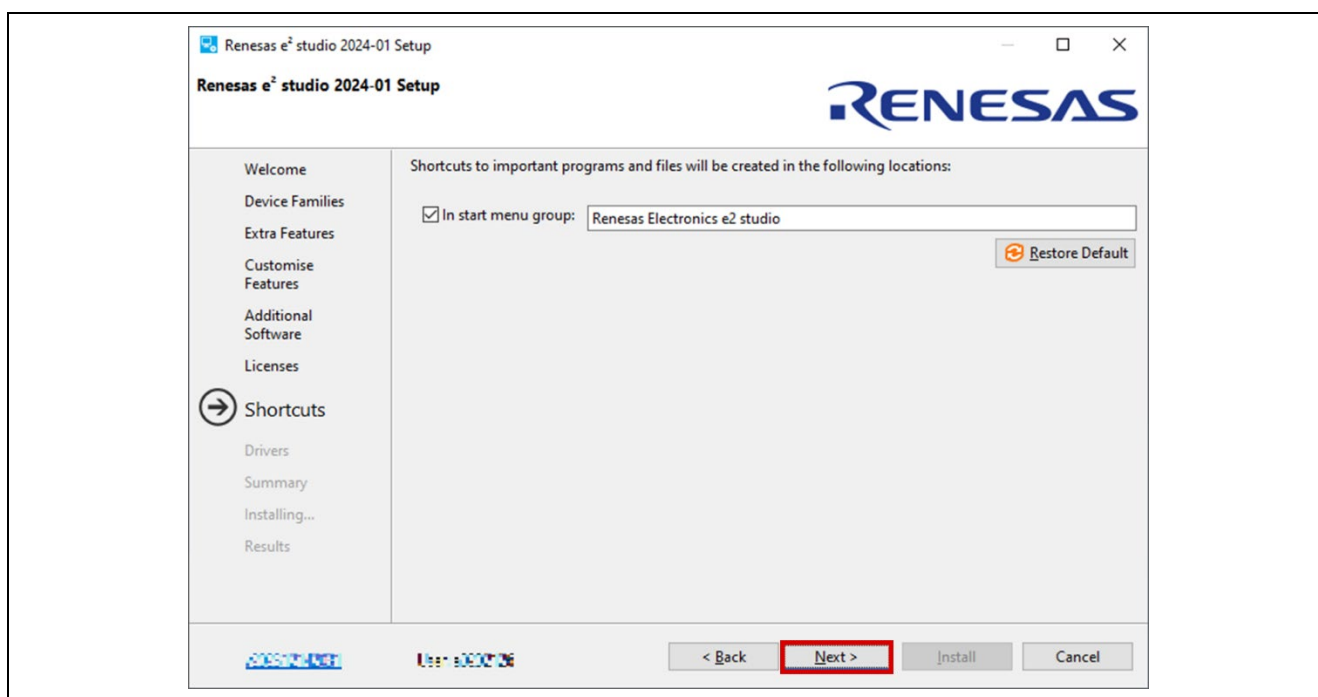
Renesas e² studio 2024-01 Setup

Renesas e² studio 2024-01 Setup

RENESAS

Welcome

Device Families

Extra Features

Customise Features

Additional Software

Licenses

Shortcuts

Drivers

Summary

Installing...

Results

Shortcuts to important programs and files will be created in the following locations:

In start menu group: Renesas Electronics e2 studio

Restore Default

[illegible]

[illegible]

< Back

Next >

Install

Cancel